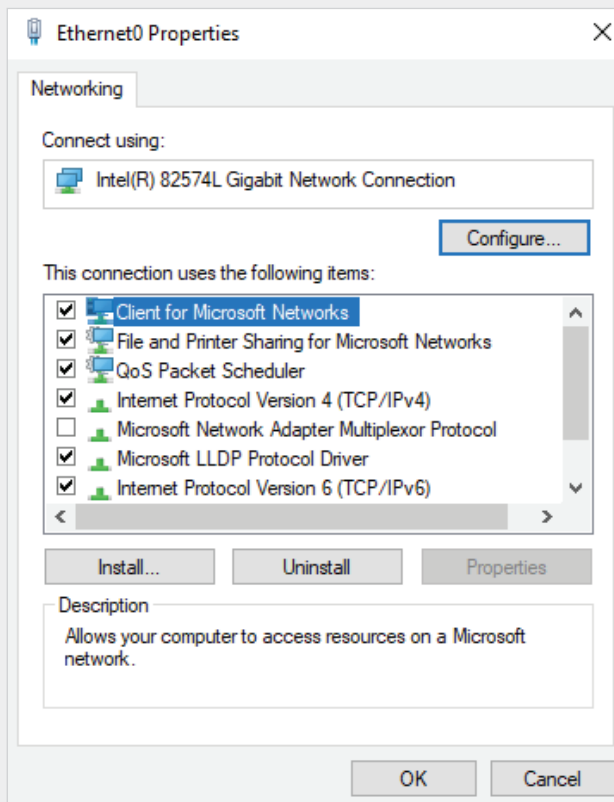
Ethernet0 Properties

Networking

Connect using:

Intel(R) 82574L Gigabit Network Connection

Configure...

This connection uses the following items:

☑ Client for Microsoft Networks
☑ File and Printer Sharing for Microsoft Networks
☑ QoS Packet Scheduler
☑ Internet Protocol Version 4 (TCP/IPv4)
☐ Microsoft Network Adapter Multiplexor Protocol
☑ Microsoft LLDP Protocol Driver
☑ Internet Protocol Version 6 (TCP/IPv6)

Install...
Uninstall
Properties

Description

Allows your computer to access resources on a Microsoft network.

OK
Cancel